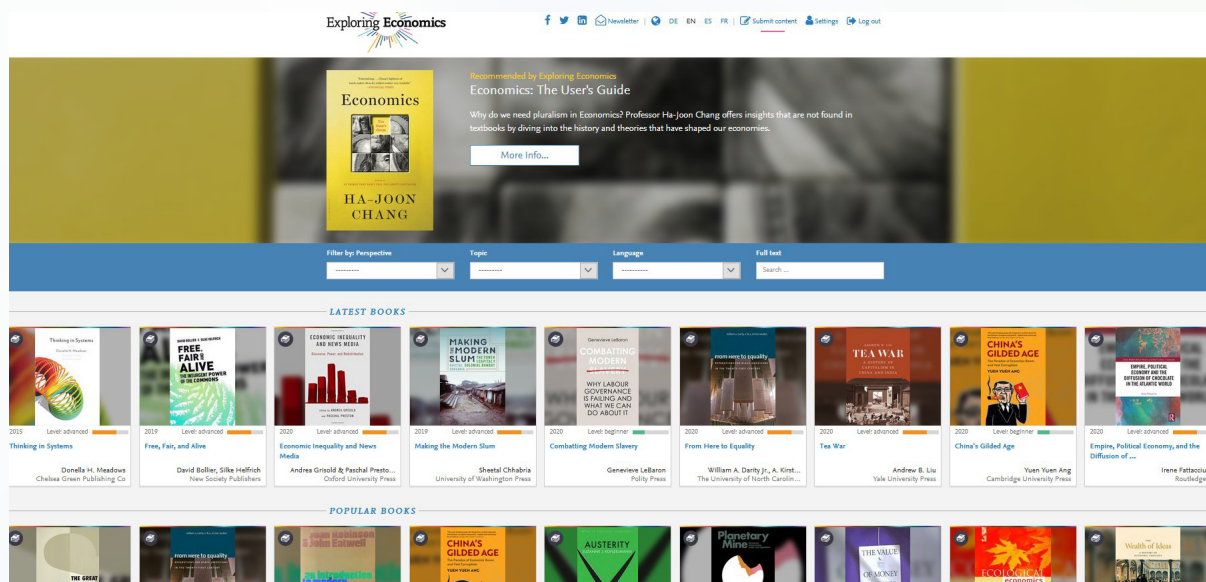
Exploring Economics

Newsletter | DE EN ES FR | Submit content Settings Log out

Economics
HA-JOON CHANG

Recommended by Exploring Economics

Economics: The User's Guide

Why do we need pluralism in Economics? Professor Ha-Joon Chang offers insights that are not found in textbooks by diving into the history and theories that have shaped our economies.

More Info...

Filter by: Perspective
---------

Topic
---------

Language
---------

Full text
Search ...

LATEST BOOKS

Thinking in Systems
2015 Level: advanced
Thinking in Systems
Donella H. Meadows
Chelsea Green Publishing Co

FREE, FAIR AND ALIVE
2019 Level: advanced
Free, Fair, and Alive
David Bollier, Silke Helfrich
New Society Publishers

ECONOMIC INEQUALITY AND NEWS MEDIA
2020 Level: advanced
Economic Inequality and News Media
Andrea Grisold & Paschal Presto...
Oxford University Press

MAKING THE MODERN SLUM
2019 Level: advanced
Making the Modern Slum
Sheetal Chhabria
University of Washington Press

Genevieve LeBaron
COMBATTING MODERN SLAVERY
WHY LABOUR GOVERNANCE IS FAILING AND WHAT WE CAN DO ABOUT IT
2020 Level: beginner
Combatting Modern Slavery
Genevieve LeBaron
Polity Press

From Here to Equality
2020 Level: advanced
From Here to Equality
William A. Darity Jr., A. Kirst...
The University of North Carolin...

TEA WAR
2020 Level: advanced
Tea War
Andrew B. Liu
Yale University Press

CHINA'S GILDED AGE
2020 Level: beginner
China's Gilded Age
Yuen Yuen Ang
Cambridge University Press

EMPIRE, POLITICAL ECONOMY AND THE DIFFUSION OF CHOCOLATE IN THE ATLANTIC WORLD
2020 Level: advanced
Empire, Political Economy, and the Diffusion of ...
Irene Fattacciu
Routledge

POPULAR BOOKS

THE GREAT
From Here to Equality
An Introduction
CHINA'S GILDED AGE
AUSTERITY
Planetary Mine
THE VALUE OF MONEY
ECOLOGICAL economics
Wealth of Ideas